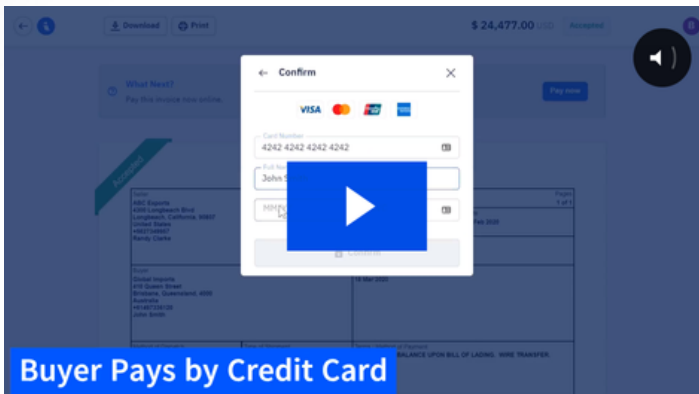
Download Print $ 24,477.00 USD Accepted

What Next?
Pay this invoice now online.

Pay now

Accepted

Seller
ABC Exports
4350 Longbeach Blvd
Longbeach, California, 90807
United States
+18271249857
Randy Clarke

Buyer
Global Imports
210 Queen Street
Brisbane, Queensland, 4000
Australia
+61497336126
John Smith

Pages
1 of 1

Feb 2020

18 Mar 2020

BALANCE UPON BILL OF LADING. WIRE TRANSFER.

Confirm

VISA

Card Number
4242 4242 4242 4242

Full Name
John S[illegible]

MM/Y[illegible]

Confirm

Buyer Pays by Credit Card